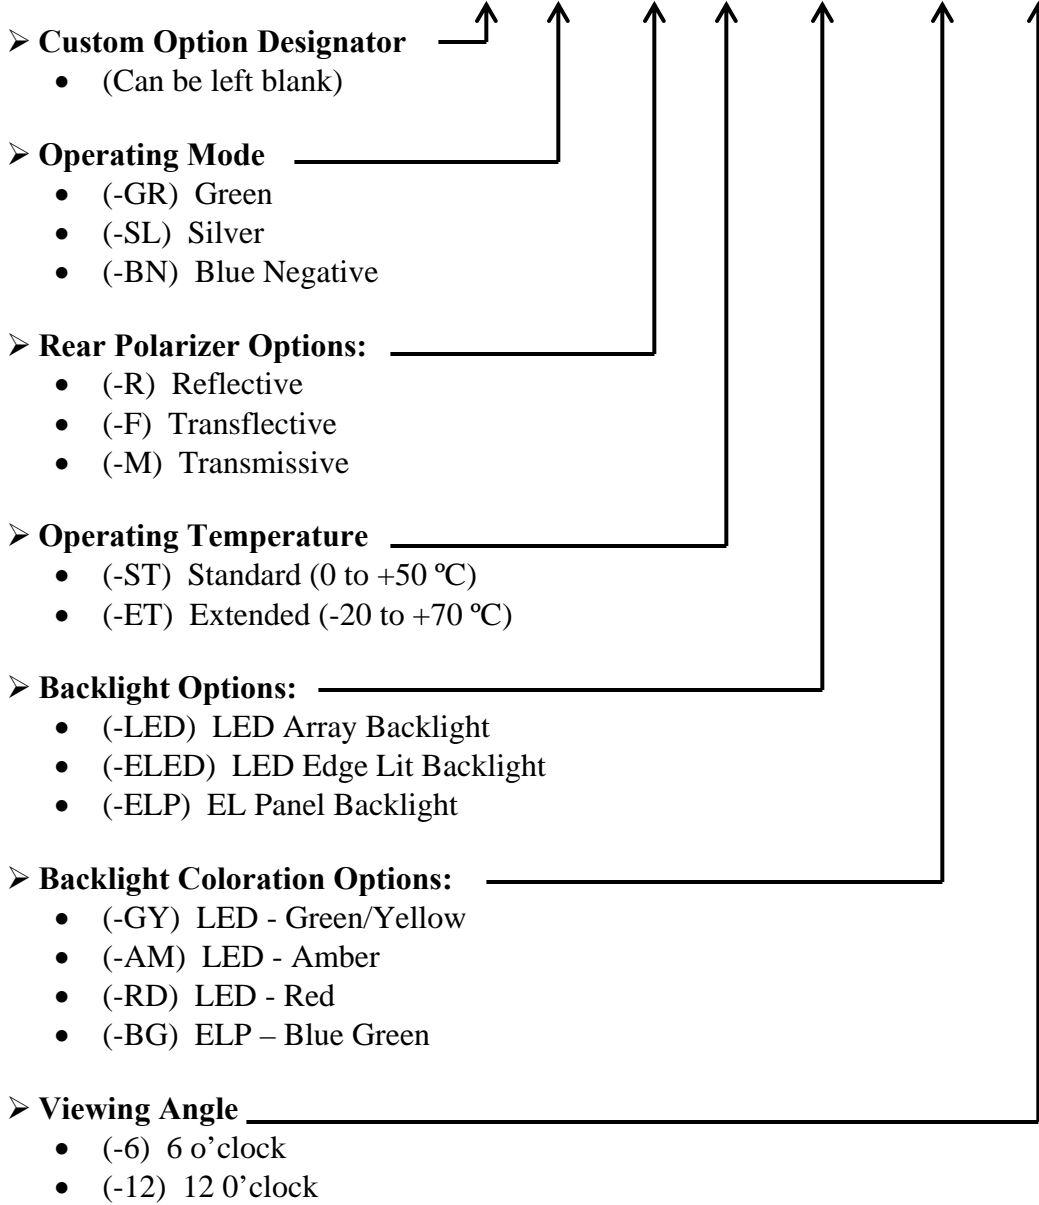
➢ **Custom Option Designator**
- (Can be left blank)

➢ **Operating Mode**
- (-GR) Green
- (-SL) Silver
- (-BN) Blue Negative

➢ **Rear Polarizer Options:**
- (-R) Reflective
- (-F) Transflective
- (-M) Transmissive

➢ **Operating Temperature**
- (-ST) Standard (0 to +50 ºC)
- (-ET) Extended (-20 to +70 ºC)

➢ **Backlight Options:**
- (-LED) LED Array Backlight
- (-ELED) LED Edge Lit Backlight
- (-ELP) EL Panel Backlight

➢ **Backlight Coloration Options:**
- (-GY) LED - Green/Yellow
- (-AM) LED - Amber
- (-RD) LED - Red
- (-BG) ELP – Blue Green

➢ **Viewing Angle**
- (-6) 6 o'clock
- (-12) 12 0'clock